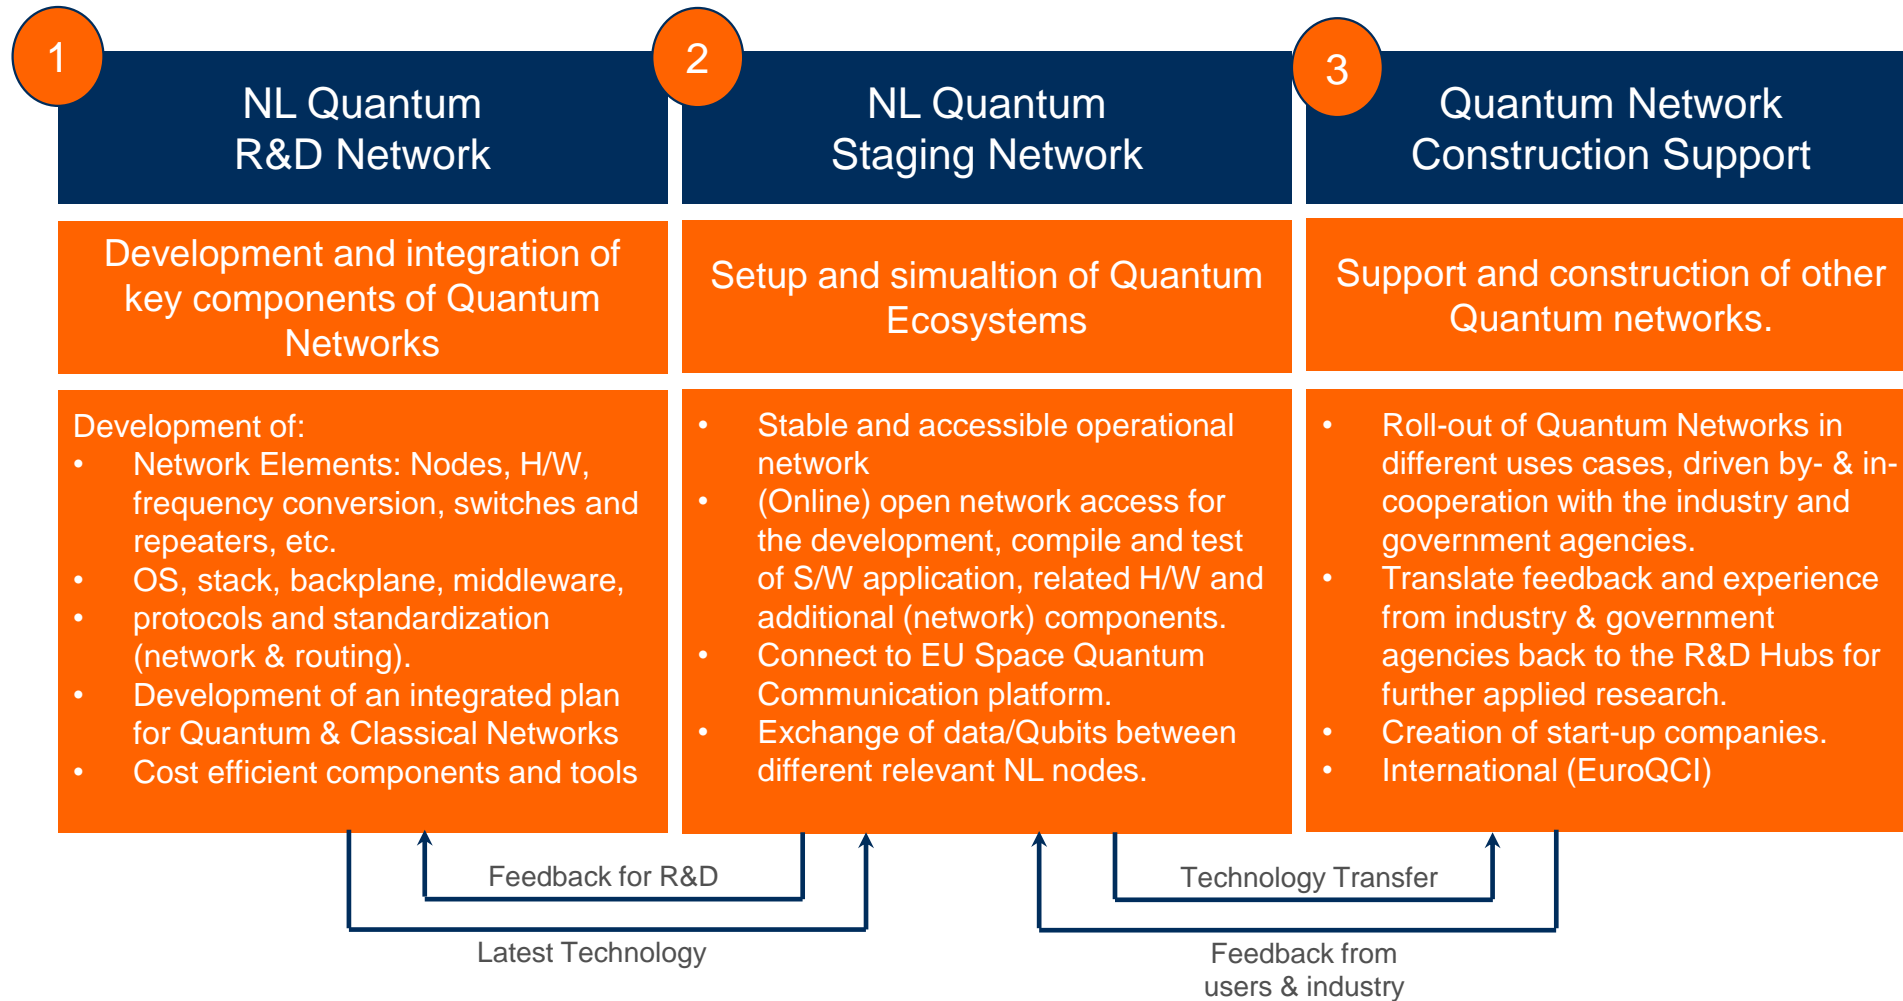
1

NL Quantum R&D Network

2

NL Quantum Staging Network

3

Quantum Network Construction Support

Development and integration of key components of Quantum Networks

Setup and simualtion of Quantum Ecosystems

Support and construction of other Quantum networks.

Development of:
- Network Elements: Nodes, H/W, frequency conversion, switches and repeaters, etc.
- OS, stack, backplane, middleware,
- protocols and standardization (network & routing).
- Development of an integrated plan for Quantum & Classical Networks
- Cost efficient components and tools

- Stable and accessible operational network
- (Online) open network access for the development, compile and test of S/W application, related H/W and additional (network) components.
- Connect to EU Space Quantum Communication platform.
- Exchange of data/Qubits between different relevant NL nodes.

- Roll-out of Quantum Networks in different uses cases, driven by- & in-cooperation with the industry and government agencies.
- Translate feedback and experience from industry & government agencies back to the R&D Hubs for further applied research.
- Creation of start-up companies.
- International (EuroQCI)

Feedback for R&D

Latest Technology

Technology Transfer

Feedback from users & industry